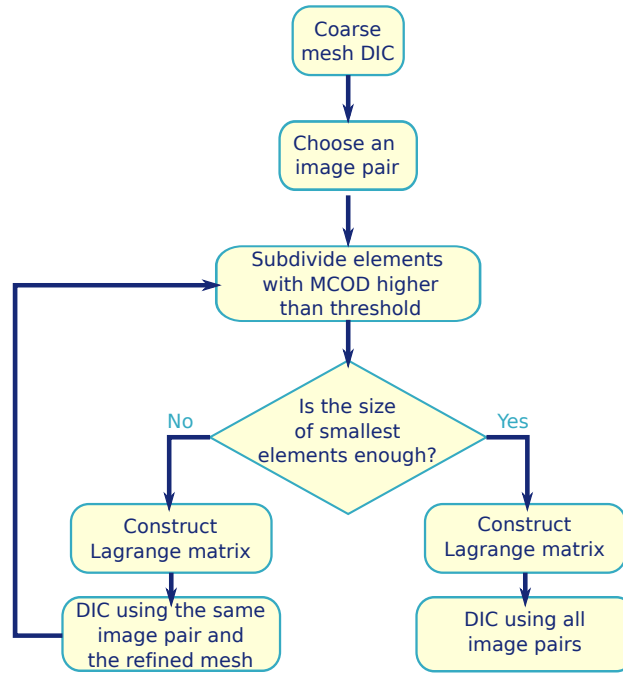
Coarse mesh DIC

Choose an image pair

Subdivide elements with MCOD higher than threshold

Is the size of smallest elements enough?

No

Yes

Construct Lagrange matrix

DIC using the same image pair and the refined mesh

Construct Lagrange matrix

DIC using all image pairs